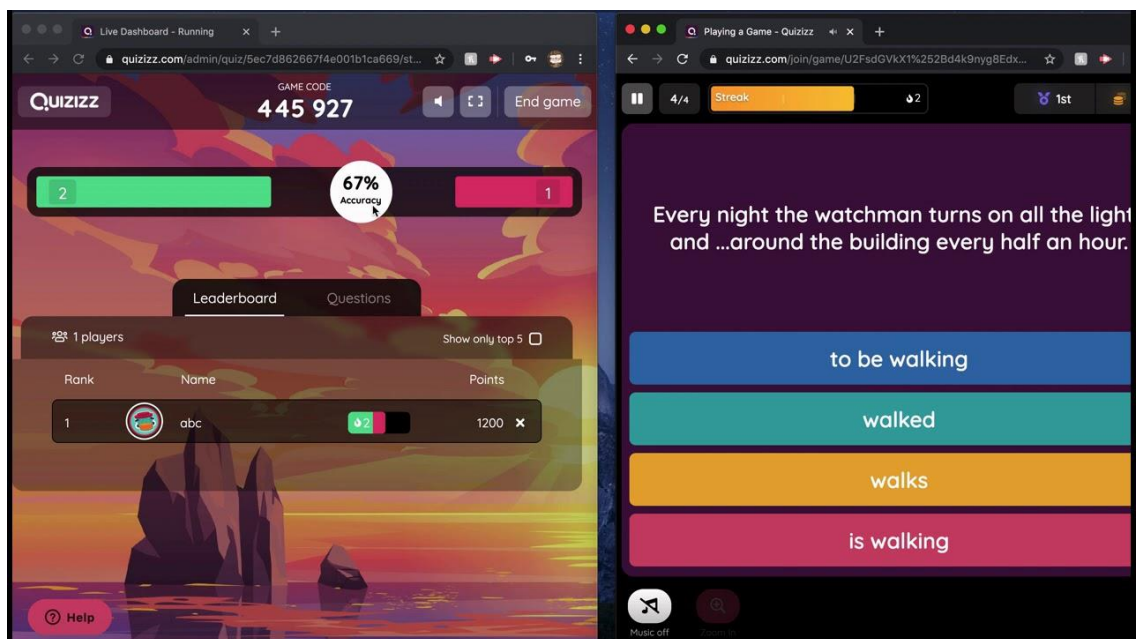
Live Dashboard - Running

quizizz.com/admin/quiz/5ec7d862667f4e001b1ca669/st...

QUIZIZZ

GAME CODE
445 927

End game

2

67%
Accuracy

1

Leaderboard

Questions

1 players

Show only top 5

| Rank | Name | | Points |
|---|---|---|---|
| 1 | abc | 2 | 1200 |

Help

Playing a Game - Quizizz

quizizz.com/join/game/U2FsdGVkX1%252Bd4k9nyg8Edx...

4/4

Streak

2

1st

Every night the watchman turns on all the light and ...around the building every half an hour.

to be walking

walked

walks

is walking

Music off

Zoom in